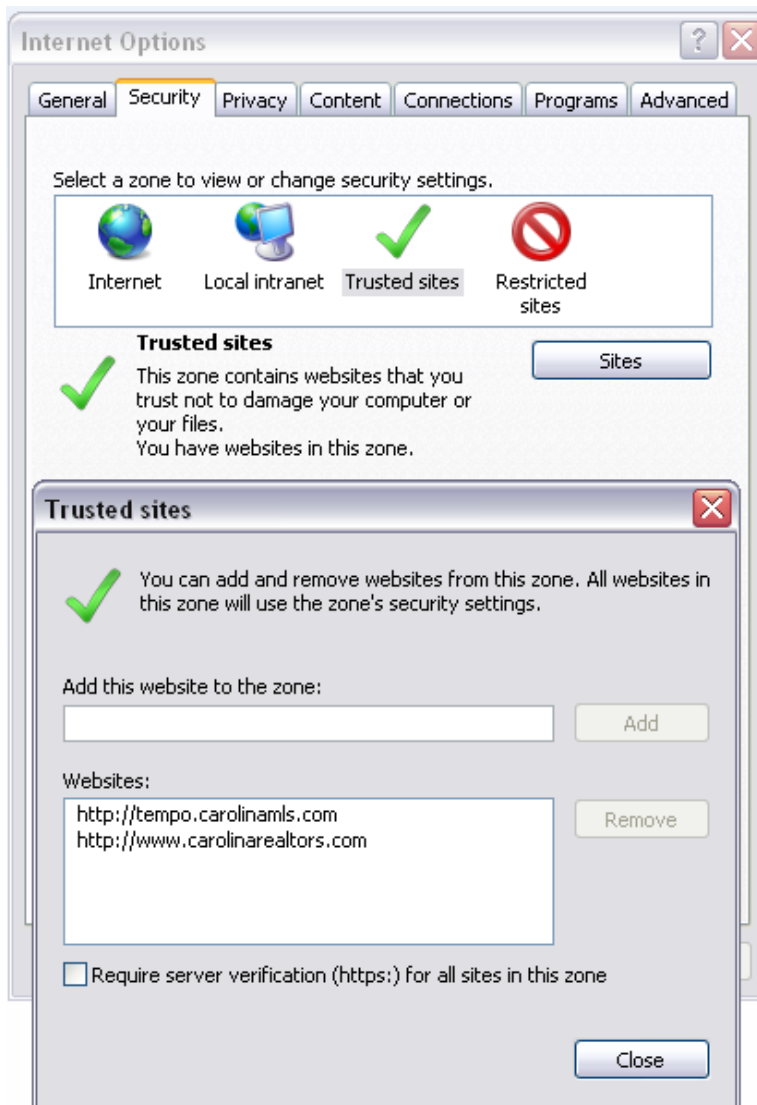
Internet Options

General | Security | Privacy | Content | Connections | Programs | Advanced

Select a zone to view or change security settings.

Internet
Local intranet
Trusted sites
Restricted sites

Trusted sites
This zone contains websites that you trust not to damage your computer or your files.
You have websites in this zone.

Sites

Trusted sites

You can add and remove websites from this zone. All websites in this zone will use the zone's security settings.

Add this website to the zone:

Add

Websites:
http://tempo.carolinamls.com
http://www.carolinarealtors.com

Remove

Require server verification (https:) for all sites in this zone

Close